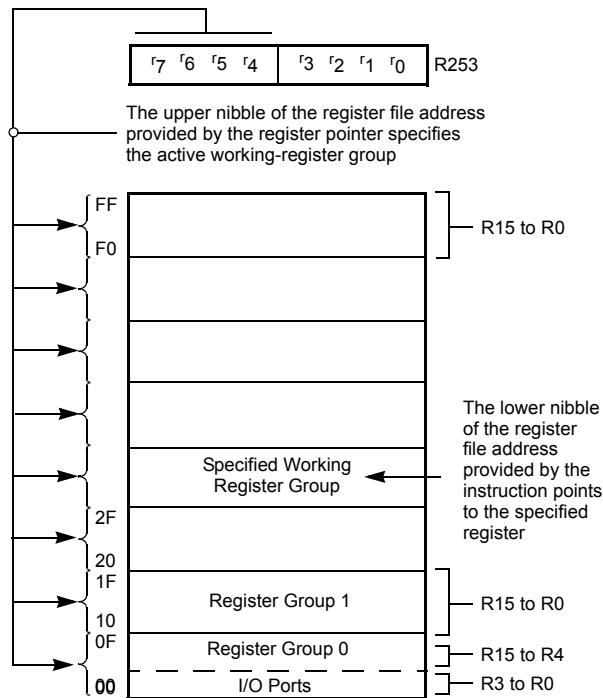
$r_7$ $r_6$ $r_5$ $r_4$ $r_3$ $r_2$ $r_1$ $r_0$ R253

The upper nibble of the register file address provided by the register pointer specifies the active working-register group

FF
F0
R15 to R0

Specified Working Register Group

The lower nibble of the register file address provided by the instruction points to the specified register

2F
20
1F
10
Register Group 1
R15 to R0

0F
Register Group 0
R15 to R4

00
I/O Ports
R3 to R0